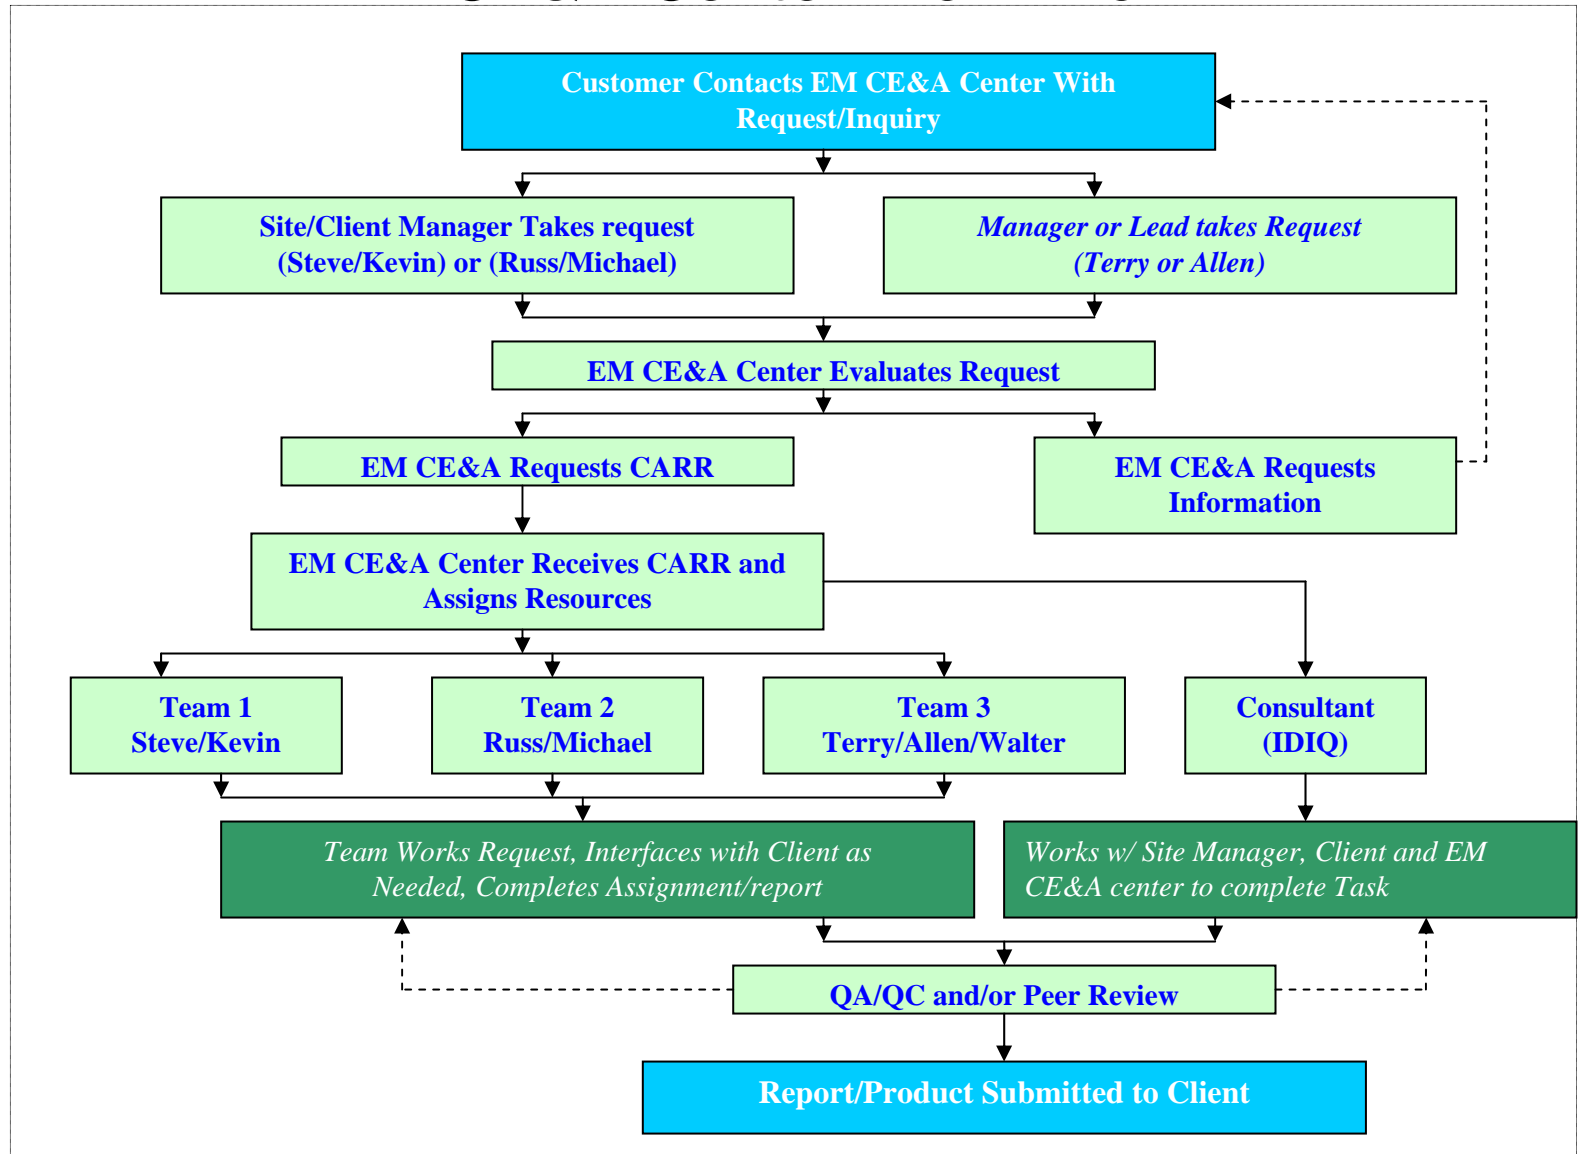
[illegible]

Customer Contacts EM CE&A Center With Request/Inquiry

Site/Client Manager Takes request (Steve/Kevin) or (Russ/Michael)

*Manager or Lead takes Request (Terry or Allen)*

EM CE&A Center Evaluates Request

EM CE&A Requests CARR

EM CE&A Requests Information

EM CE&A Center Receives CARR and Assigns Resources

Team 1 Steve/Kevin

Team 2 Russ/Michael

Team 3 Terry/Allen/Walter

Consultant (IDIQ)

*Team Works Request, Interfaces with Client as Needed, Completes Assignment/report*

*Works w/ Site Manager, Client and EM CE&A center to complete Task*

QA/QC and/or Peer Review

Report/Product Submitted to Client